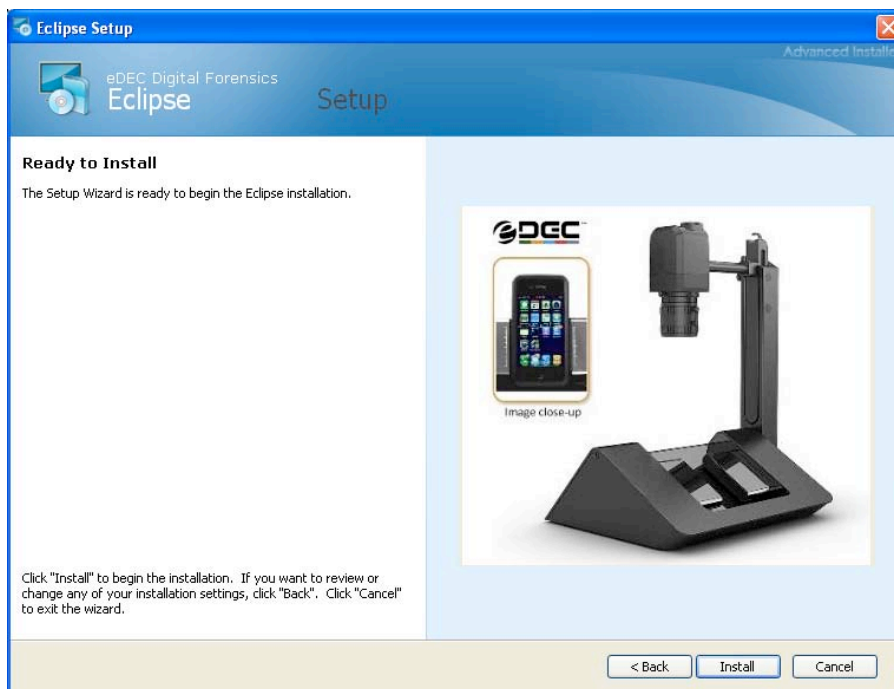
Eclipse Setup

Advanced Installe

eDEC Digital Forensics
Eclipse
Setup

Ready to Install

The Setup Wizard is ready to begin the Eclipse installation.

eDEC

Image close-up

Click "Install" to begin the installation. If you want to review or change any of your installation settings, click "Back". Click "Cancel" to exit the wizard.

< Back
Install
Cancel